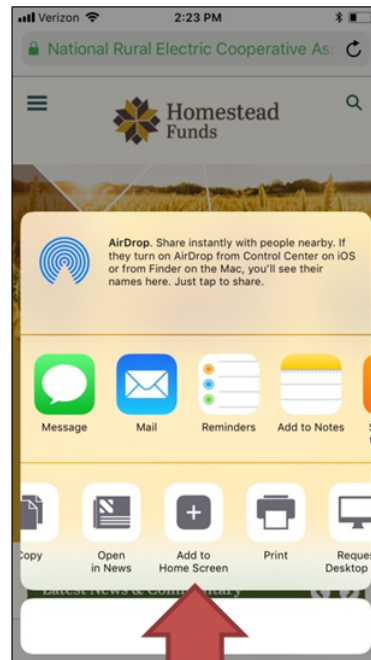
Verizon 2:23 PM

National Rural Electric Cooperative As

Homestead Funds

AirDrop. Share instantly with people nearby. If they turn on AirDrop from Control Center on iOS or from Finder on the Mac, you'll see their names here. Just tap to share.

Message Mail Reminders Add to Notes

Copy Open in News Add to Home Screen Print Request Desktop

Latest News & Commentary